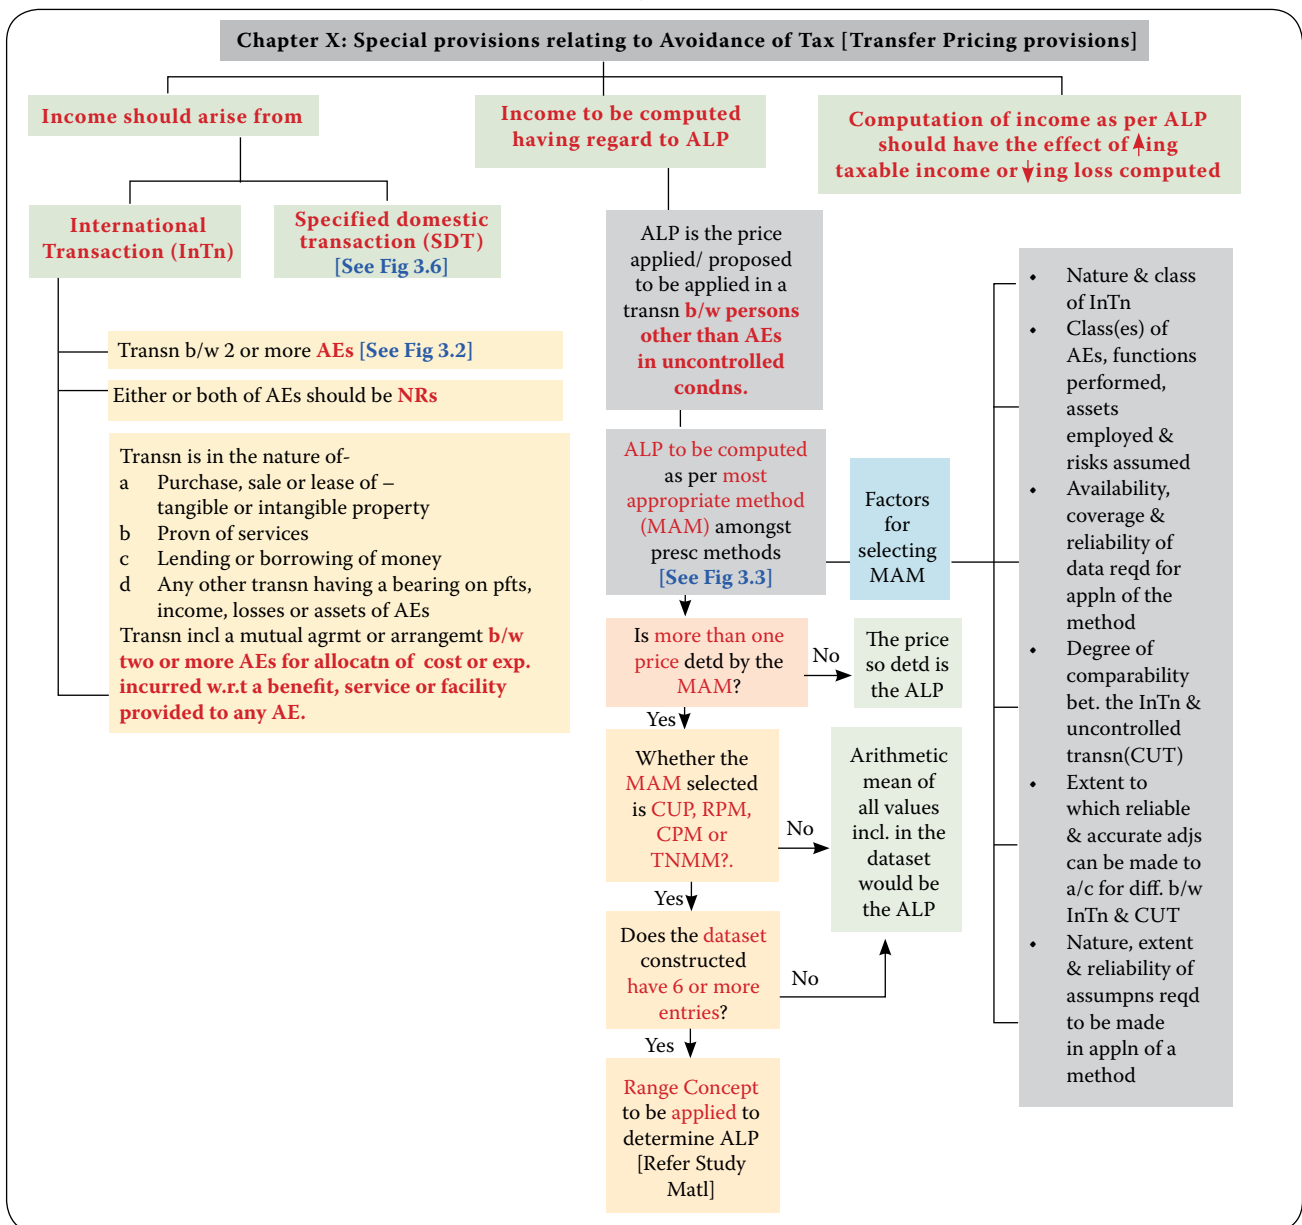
Chapter X: Special provisions relating to Avoidance of Tax [Transfer Pricing provisions]

Income should arise from

International Transaction (InTn)

Specified domestic transaction (SDT) [See Fig 3.6]

Transn b/w 2 or more AEs [See Fig 3.2]

Either or both of AEs should be NRs

Transn is in the nature of-
a Purchase, sale or lease of – tangible or intangible property
b Provn of services
c Lending or borrowing of money
d Any other transn having a bearing on pfts, income, losses or assets of AEs
Transn incl a mutual agrmt or arrangemt b/w two or more AEs for allocatn of cost or exp. incurred w.r.t a benefit, service or facility provided to any AE.

Income to be computed having regard to ALP

ALP is the price applied/ proposed to be applied in a transn b/w persons other than AEs in uncontrolled condns.

ALP to be computed as per most appropriate method (MAM) amongst presc methods [See Fig 3.3]

Factors for selecting MAM

Is more than one price detd by the MAM?

No

The price so detd is the ALP

Yes

Whether the MAM selected is CUP, RPM, CPM or TNMM?.

No

Arithmetic mean of all values incl. in the dataset would be the ALP

Yes

Does the dataset constructed have 6 or more entries?

No

Yes

Range Concept to be applied to determine ALP [Refer Study Matl]

Computation of income as per ALP should have the effect of ↑ing taxable income or ↓ing loss computed

• Nature & class of InTn
• Class(es) of AEs, functions performed, assets employed & risks assumed
• Availability, coverage & reliability of data reqd for appln of the method
• Degree of comparability bet. the InTn & uncontrolled transn(CUT)
• Extent to which reliable & accurate adjs can be made to a/c for diff. b/w InTn & CUT
• Nature, extent & reliability of assumpns reqd to be made in appln of a method